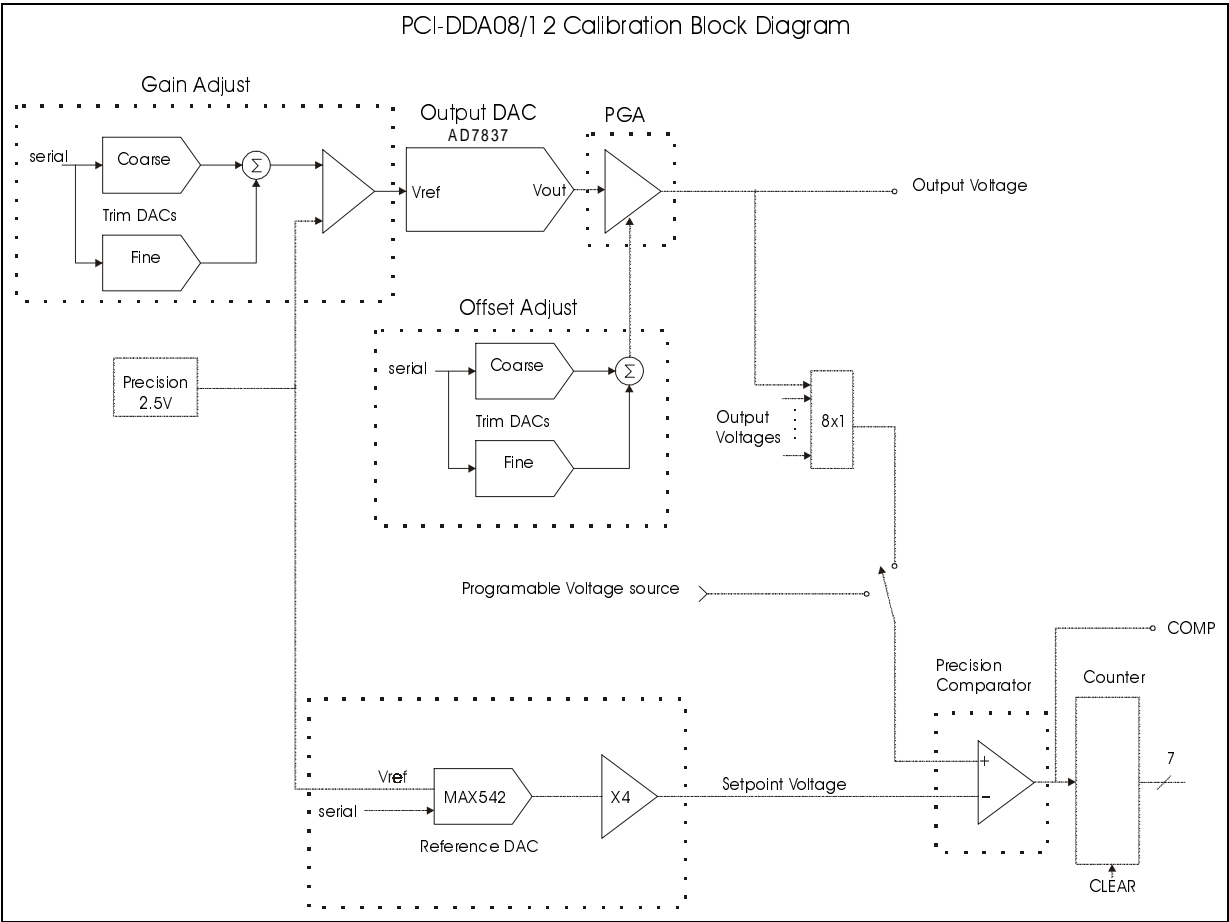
PCI-DDA08/1 2 Calibration Block Diagram

Gain Adjust

serial

Coarse

$\Sigma$

Trim DACs

Fine

Output DAC

AD7837

Vref

Vout

PGA

Output Voltage

Offset Adjust

serial

Coarse

$\Sigma$

Trim DACs

Fine

Precision 2.5V

Output Voltages

8x1

Programable Voltage source

COMP

Precision Comparator

Counter

+

−

7

Vref

serial

MAX542

X4

Setpoint Voltage

Reference DAC

CLEAR